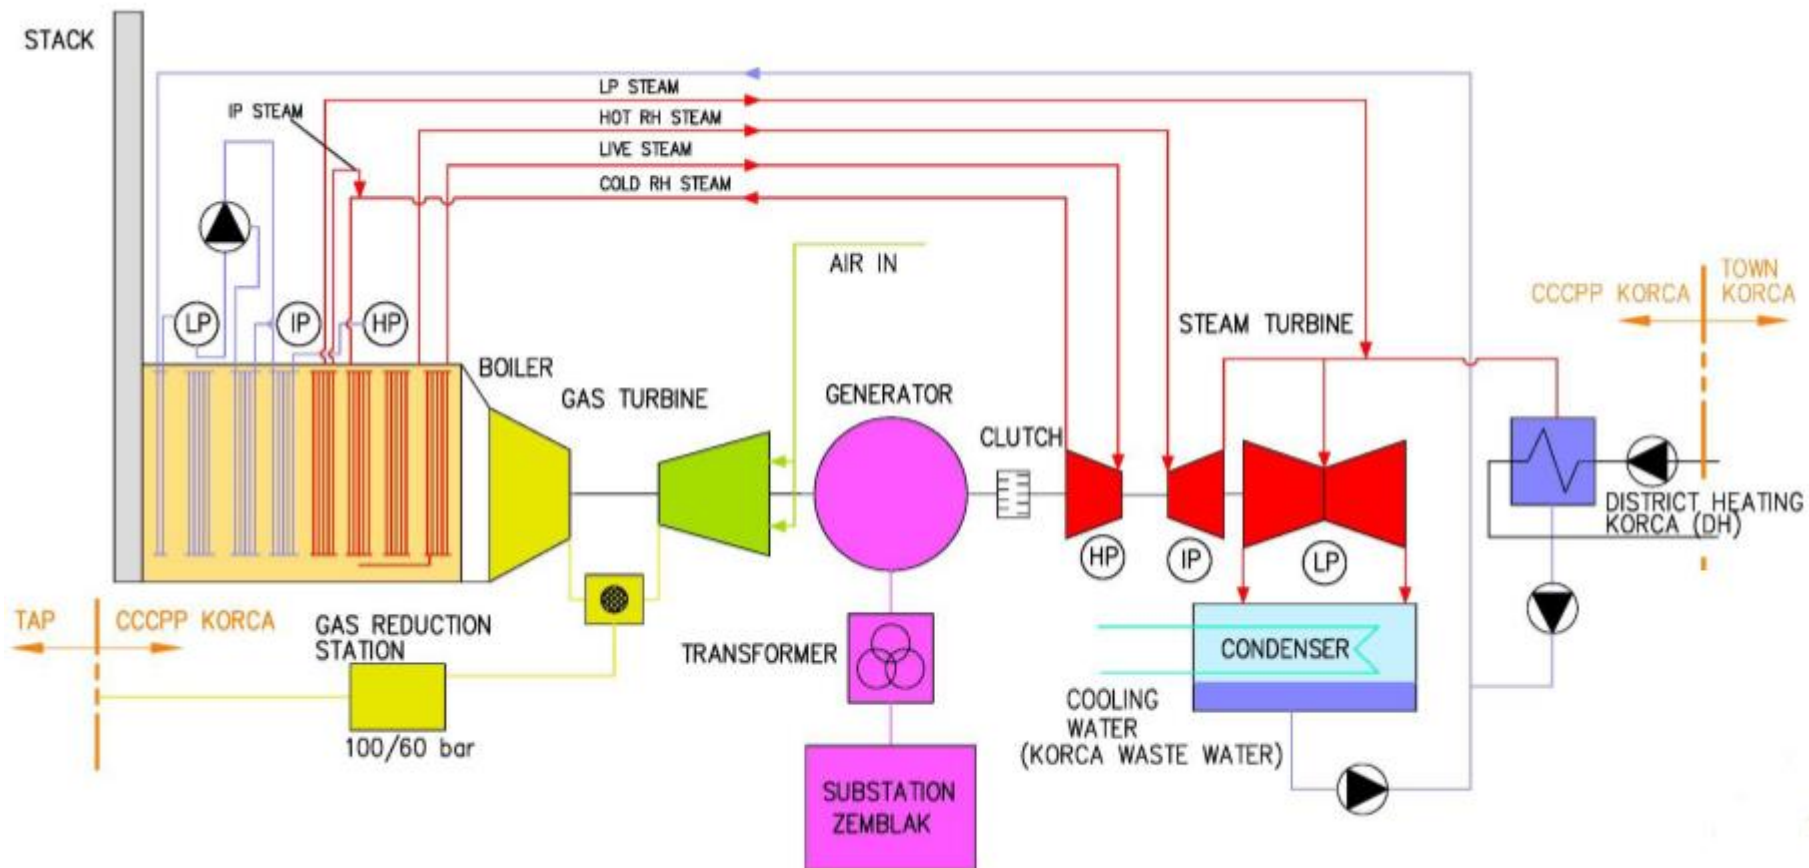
STACK

IP STEAM

LP STEAM

HOT RH STEAM

LIVE STEAM

COLD RH STEAM

LP

IP

HP

AIR IN

CCCPP KORCA

TOWN KORCA

STEAM TURBINE

BOILER

GAS TURBINE

GENERATOR

CLUTCH

DISTRICT HEATING KORCA (DH)

HP

IP

LP

TAP

CCCPP KORCA

GAS REDUCTION STATION

TRANSFORMER

CONDENSER

COOLING WATER (KORCA WASTE WATER)

100/60 bar

SUBSTATION ZEMBLAK